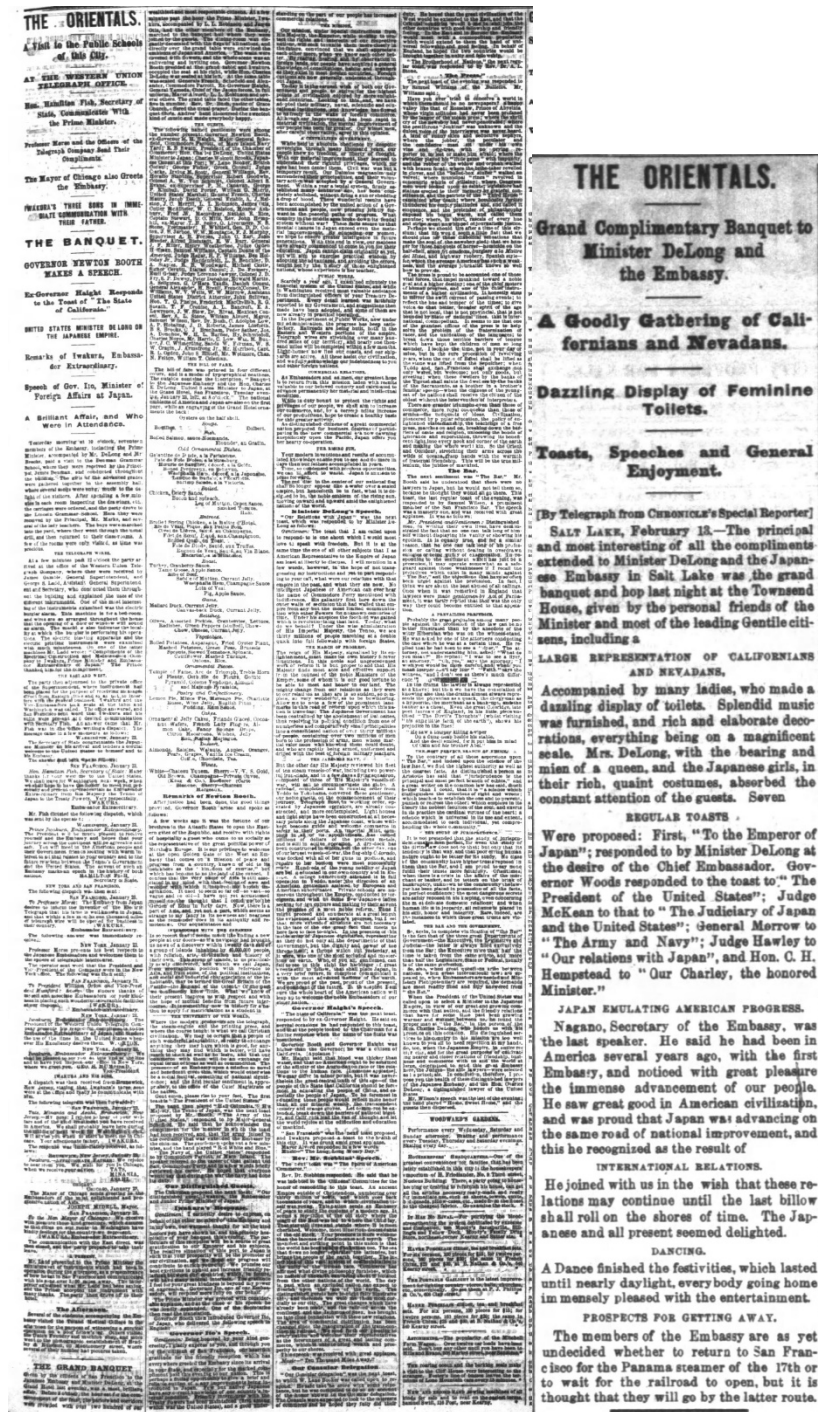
THE ORIENTALS.

A Visit to the Public Schools of this City.

AT THE WESTERN UNION TELEGRAPH OFFICE.

Hon. Hamilton Fish, Secretary of State, Communicates With the Prime Minister.

Professor Moran and the Officers of the Telegraph Company Send Their Compliments.

The Mayor of Chicago also Greets the Embassy.

IWAKURA'S THREE SONS IN IMMEDIATE COMMUNICATION WITH THEIR FATHER.

THE BANQUET.

GOVERNOR NEWTON BOOTH MAKES A SPEECH.

Ex-Governor Haight Responds to the Toast of "The State of California."

UNITED STATES MINISTER DELONG ON THE JAPANESE EMPIRE.

Remarks of Iwakura, Embassador Extraordinary.

Speech of Gov. Ito, Minister of Foreign Affairs at Japan.

A Brilliant Affair, and Who Were in Attendance.

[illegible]

THE ORIENTALS.

Grand Complimentary Banquet to Minister DeLong and the Embassy.

A Goodly Gathering of Californians and Nevadans.

Dazzling Display of Feminine Toilets.

Toasts, Speeches and General Enjoyment.

[By Telegraph from CHRONICLE'S Special Reporter]

SALT LAKE, February 13.—The principal and most interesting of all the compliments extended to Minister DeLong and the Japanese Embassy in Salt Lake was the grand banquet and hop last night at the Townsend House, given by the personal friends of the Minister and most of the leading Gentile citizens, including a

LARGE REPRESENTATION OF CALIFORNIANS AND NEVADANS,

Accompanied by many ladies, who made a dazzling display of toilets. Splendid music was furnished, and rich and elaborate decorations, everything being on a magnificent scale. Mrs. DeLong, with the bearing and mien of a queen, and the Japanese girls, in their rich, quaint costumes, absorbed the constant attention of the guests. Seven

REGULAR TOASTS

Were proposed: First, "To the Emperor of Japan"; responded to by Minister DeLong at the desire of the Chief Embassador. Governor Woods responded to the toast to "The President of the United States"; Judge McKean to that to "The Judiciary of Japan and the United States"; General Morrow to "The Army and Navy"; Judge Hawley to "Our relations with Japan", and Hon. C. H. Hempstead to "Our Charley, the honored Minister."

JAPAN EMULATING AMERICAN PROGRESS.

Nagano, Secretary of the Embassy, was the last speaker. He said he had been in America several years ago, with the first Embassy, and noticed with great pleasure the immense advancement of our people. He saw great good in American civilization, and was proud that Japan was advancing on the same road of national improvement, and this he recognized as the result of

INTERNATIONAL RELATIONS.

He joined with us in the wish that these relations may continue until the last billow shall roll on the shores of time. The Japanese and all present seemed delighted.

DANCING.

A Dance finished the festivities, which lasted until nearly daylight, everybody going home immensely pleased with the entertainment.

PROSPECTS FOR GETTING AWAY.

The members of the Embassy are as yet undecided whether to return to San Francisco for the Panama steamer of the 17th or to wait for the railroad to open, but it is thought that they will go by the latter route.